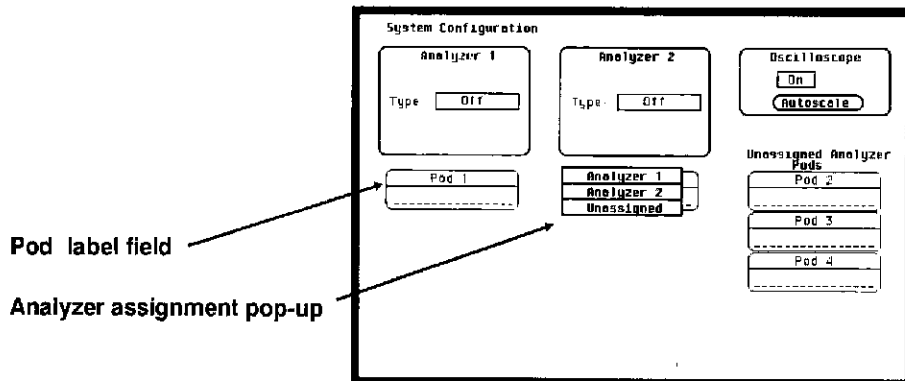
System Configuration

Analyzer 1

Type Off

Analyzer 2

Type Off

Oscilloscope

On

Autoscale

Unassigned Analyzer Pods

Pod 1

Analyzer 1

Analyzer 2

Unassigned

Pod 2

Pod 3

Pod 4

Pod label field

Analyzer assignment pop-up